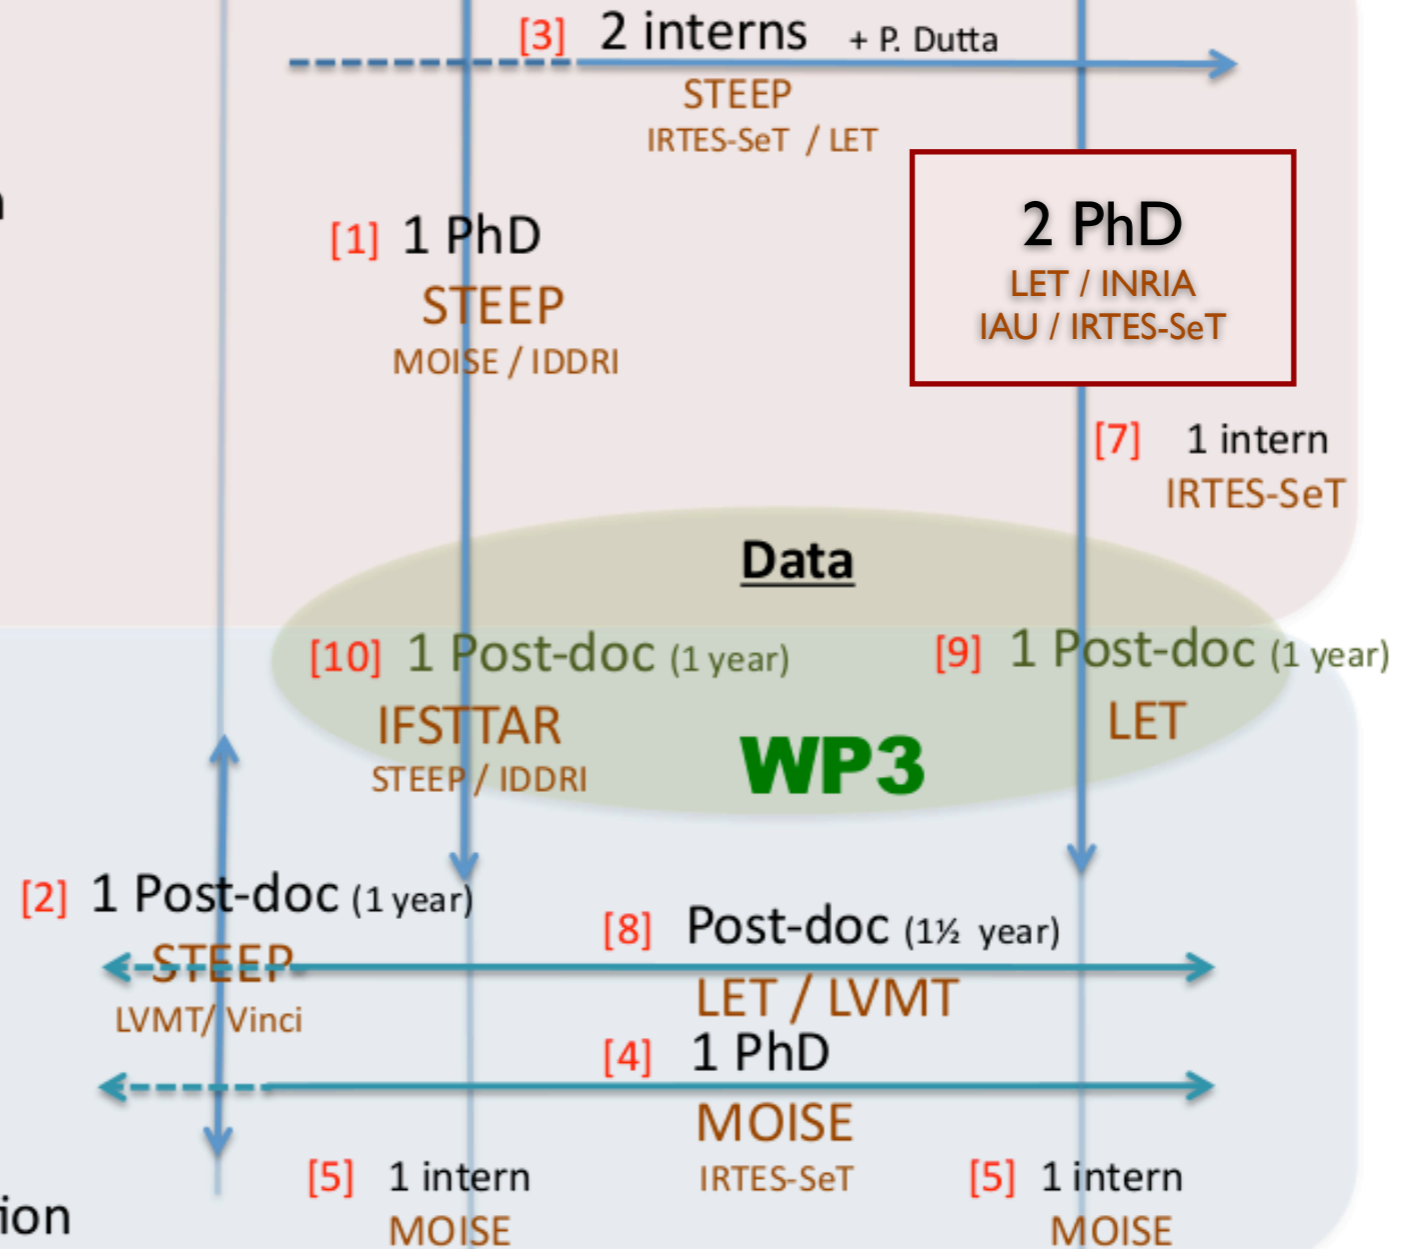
[3] 2 interns + P. Dutta
STEEP
IRTES-SeT / LET

n

[1] 1 PhD
STEEP
MOISE / IDDRI

2 PhD
LET / INRIA
IAU / IRTES-SeT

[7] 1 intern
IRTES-SeT

Data

[10] 1 Post-doc (1 year)
IFSTTAR
STEEP / IDDRI

WP3

[9] 1 Post-doc (1 year)
LET

[2] 1 Post-doc (1 year)
STEEP
LVMT/ Vinci

[8] Post-doc (1½ year)
LET / LVMT

[4] 1 PhD
MOISE
IRTES-SeT

[5] 1 intern
MOISE

[5] 1 intern
MOISE

ion